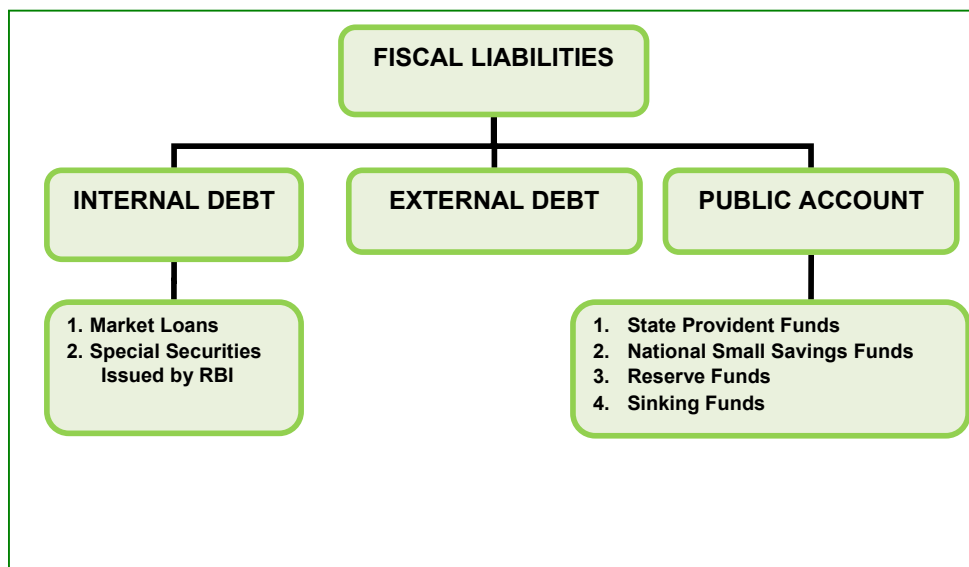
FISCAL LIABILITIES

INTERNAL DEBT

EXTERNAL DEBT

PUBLIC ACCOUNT

1. Market Loans
2. Special Securities Issued by RBI

1. State Provident Funds
2. National Small Savings Funds
3. Reserve Funds
4. Sinking Funds